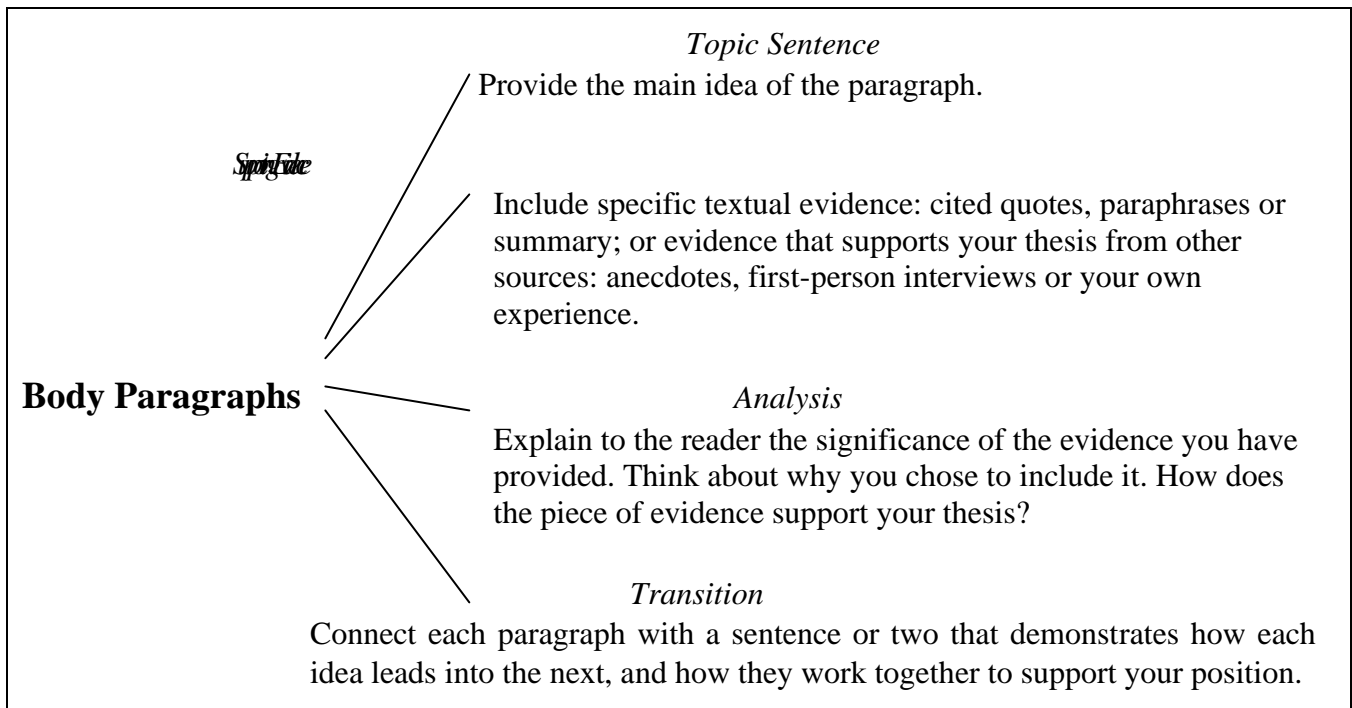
Topic Sentence
Provide the main idea of the paragraph.

Supporting Evidence

Include specific textual evidence: cited quotes, paraphrases or summary; or evidence that supports your thesis from other sources: anecdotes, first-person interviews or your own experience.

Body Paragraphs

Analysis
Explain to the reader the significance of the evidence you have provided. Think about why you chose to include it. How does the piece of evidence support your thesis?

Transition
Connect each paragraph with a sentence or two that demonstrates how each idea leads into the next, and how they work together to support your position.